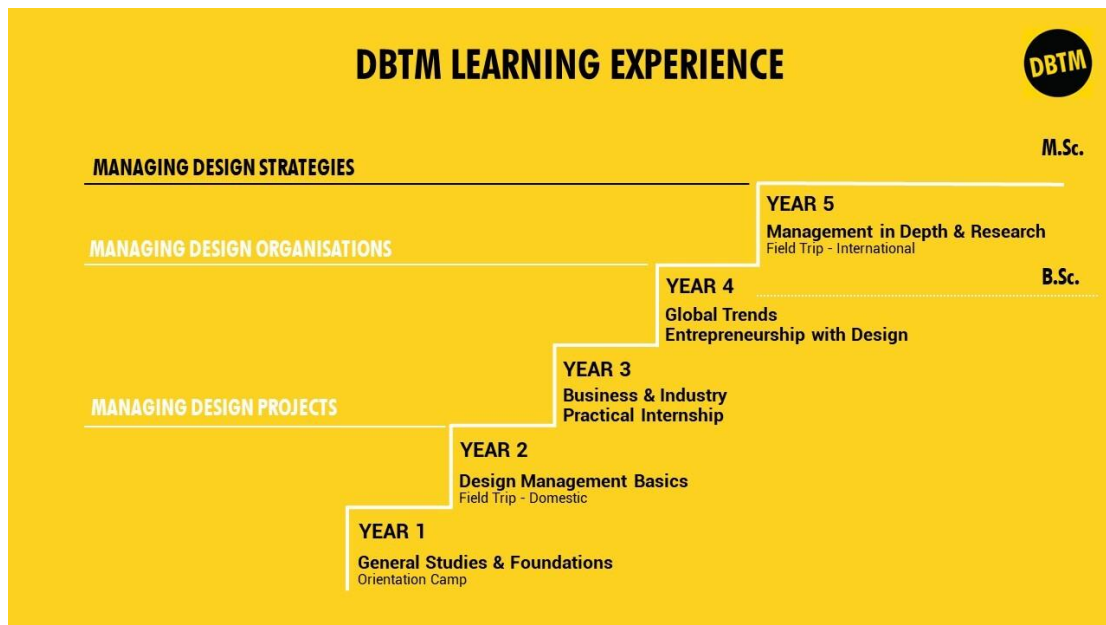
DBTM LEARNING EXPERIENCE

DBTM

M.Sc.

MANAGING DESIGN STRATEGIES

YEAR 5
Management in Depth & Research
Field Trip - International

MANAGING DESIGN ORGANISATIONS

B.Sc.

YEAR 4
Global Trends
Entrepreneurship with Design

YEAR 3
Business & Industry
Practical Internship

MANAGING DESIGN PROJECTS

YEAR 2
Design Management Basics
Field Trip - Domestic

YEAR 1
General Studies & Foundations
Orientation Camp